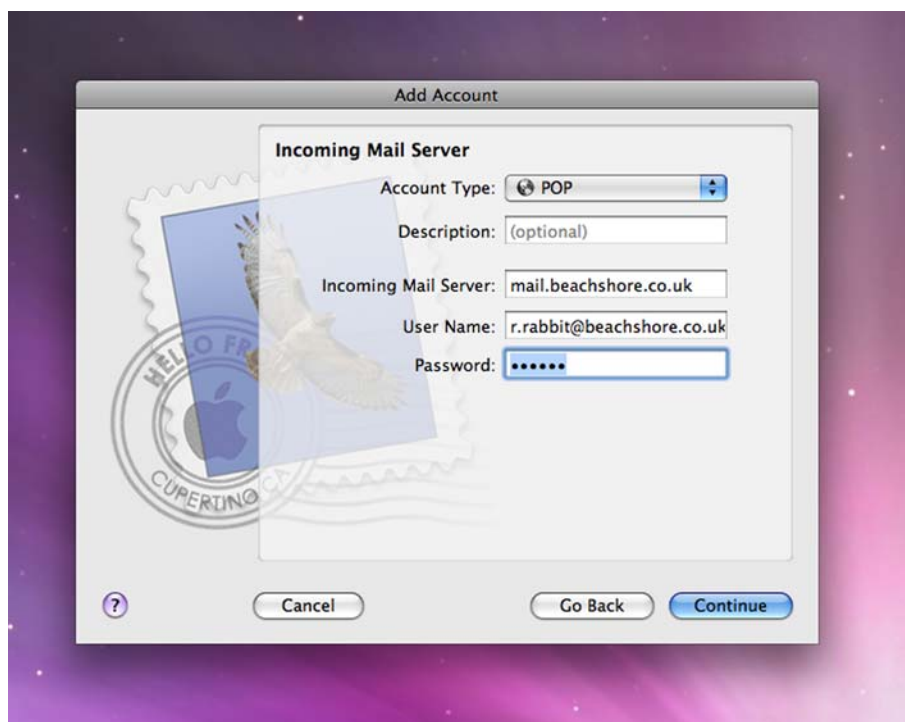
Add Account

Incoming Mail Server

Account Type: POP

Description: (optional)

Incoming Mail Server: mail.beachshore.co.uk

User Name: r.rabbit@beachshore.co.uk

Password: ••••••

HELLO FR

CUPERTINO CA

?

Cancel

Go Back

Continue